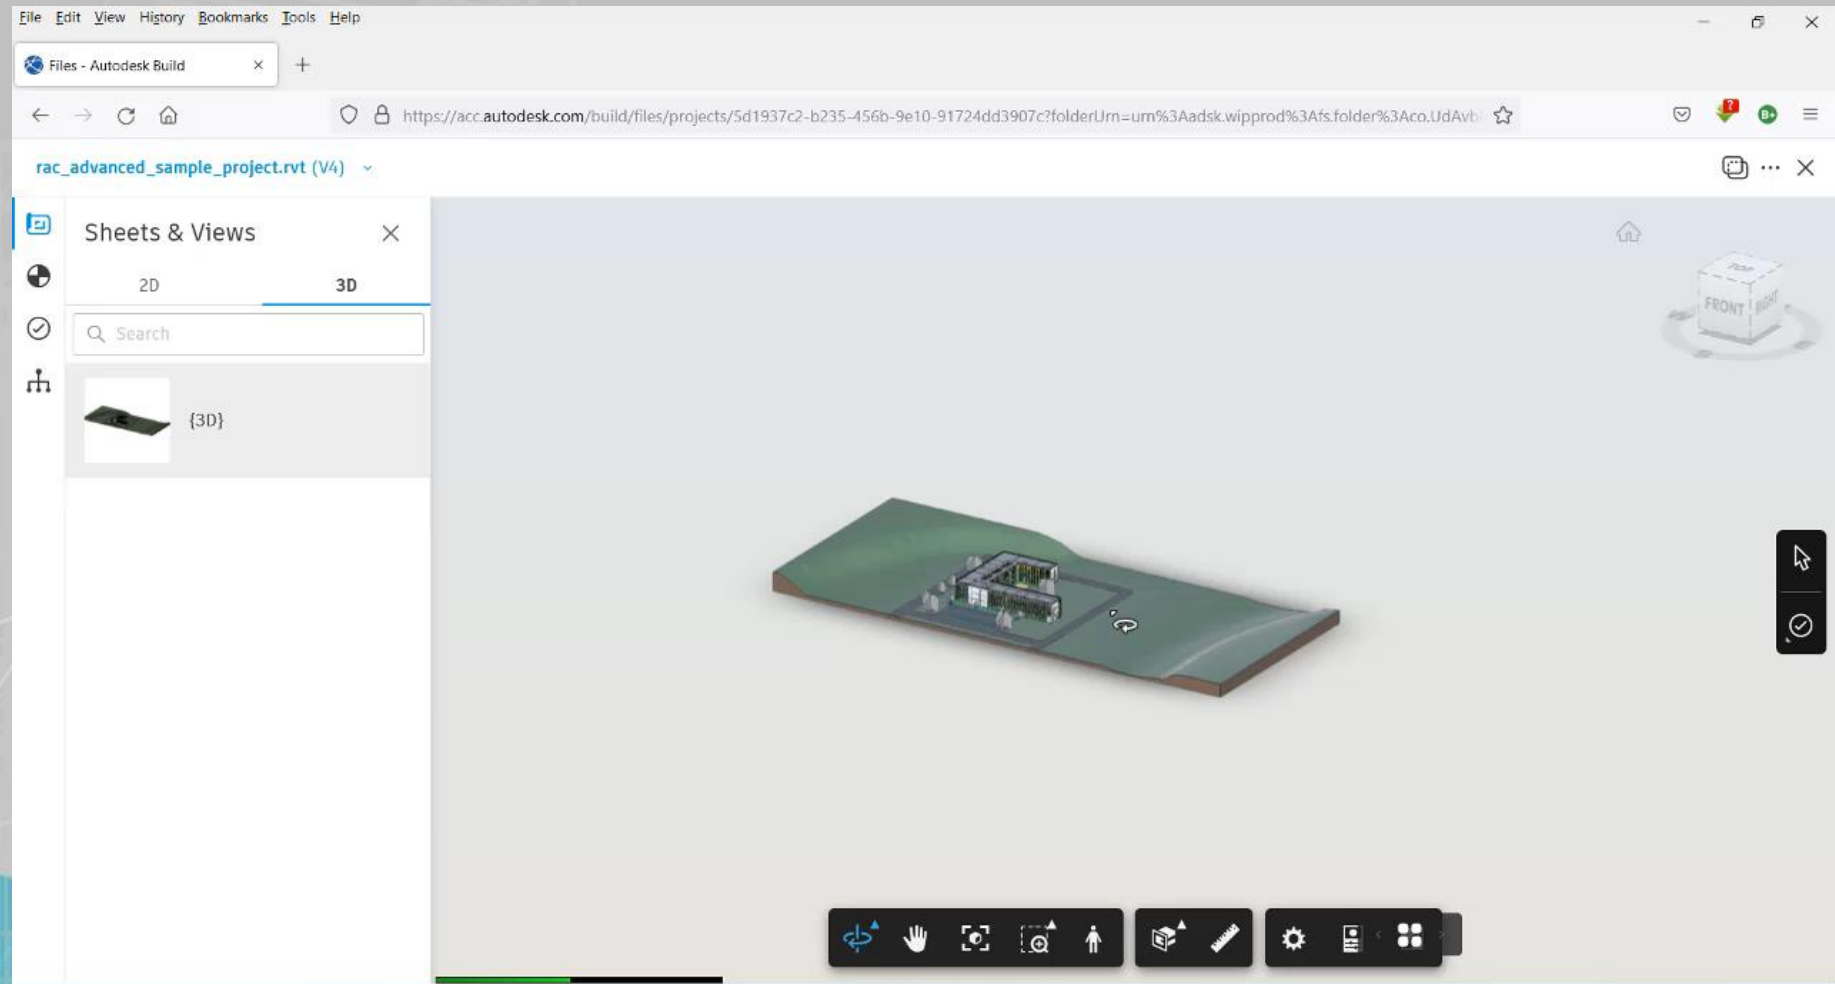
File Edit View History Bookmarks Tools Help

Files - Autodesk Build

https://acc.autodesk.com/build/files/projects/5d1937c2-b235-456b-9e10-91724dd3907c?folderUrn=urn%3Aadsk.wipprod%3Afs.folder%3Aco.UdAvb

rac_advanced_sample_project.rvt (V4)

Sheets & Views

2D

3D

Search

{3D}

FRONT RIGHT TOP